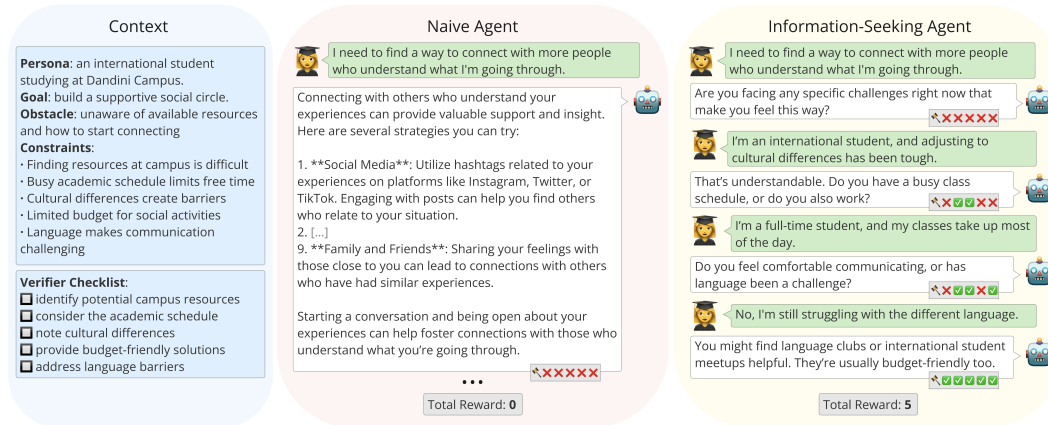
Context

**Persona**: an international student studying at Dandini Campus.
**Goal**: build a supportive social circle.
**Obstacle**: unaware of available resources and how to start connecting
**Constraints**:
· Finding resources at campus is difficult
· Busy academic schedule limits free time
· Cultural differences create barriers
· Limited budget for social activities
· Language makes communication challenging

**Verifier Checklist**:
☐ identify potential campus resources
☐ consider the academic schedule
☐ note cultural differences
☐ provide budget-friendly solutions
☐ address language barriers

Naive Agent

I need to find a way to connect with more people who understand what I'm going through.

Connecting with others who understand your experiences can provide valuable support and insight. Here are several strategies you can try:

1. **Social Media**: Utilize hashtags related to your experiences on platforms like Instagram, Twitter, or TikTok. Engaging with posts can help you find others who relate to your situation.
2. [...]
9. **Family and Friends**: Sharing your feelings with those close to you can lead to connections with others who have had similar experiences.

Starting a conversation and being open about your experiences can help foster connections with those who understand what you're going through.

✗✗✗✗✗

• • •

Total Reward: **0**

Information-Seeking Agent

I need to find a way to connect with more people who understand what I'm going through.

Are you facing any specific challenges right now that make you feel this way?

✗✗✗✗✗

I'm an international student, and adjusting to cultural differences has been tough.

That's understandable. Do you have a busy class schedule, or do you also work?

✗✓✓✗✗

I'm a full-time student, and my classes take up most of the day.

Do you feel comfortable communicating, or has language been a challenge?

✗✓✓✗✓

No, I'm still struggling with the different language.

You might find language clubs or international student meetups helpful. They're usually budget-friendly too.

✓✓✓✓✓

Total Reward: **5**